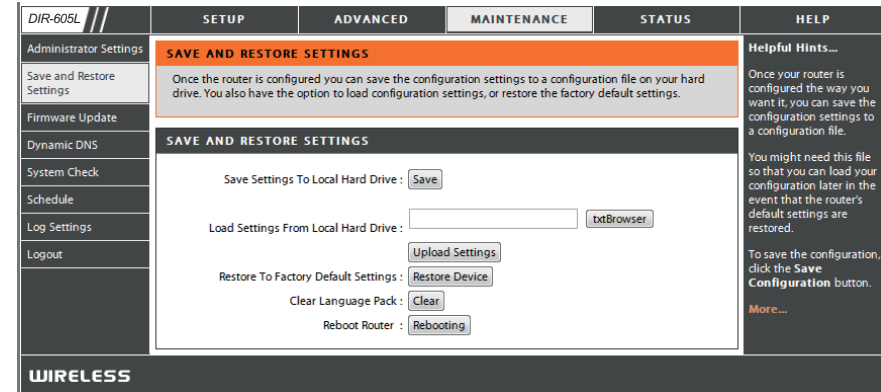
DIR-605L

SETUP
ADVANCED
MAINTENANCE
STATUS
HELP

Administrator Settings
Save and Restore Settings
Firmware Update
Dynamic DNS
System Check
Schedule
Log Settings
Logout

SAVE AND RESTORE SETTINGS

Once the router is configured you can save the configuration settings to a configuration file on your hard drive. You also have the option to load configuration settings, or restore the factory default settings.

SAVE AND RESTORE SETTINGS

Save Settings To Local Hard Drive : Save

Load Settings From Local Hard Drive : txtBrowser

Upload Settings

Restore To Factory Default Settings : Restore Device

Clear Language Pack : Clear

Reboot Router : Rebooting

Helpful Hints...

Once your router is configured the way you want it, you can save the configuration settings to a configuration file.

You might need this file so that you can load your configuration later in the event that the router's default settings are restored.

To save the configuration, click the Save Configuration button.

More...

WIRELESS